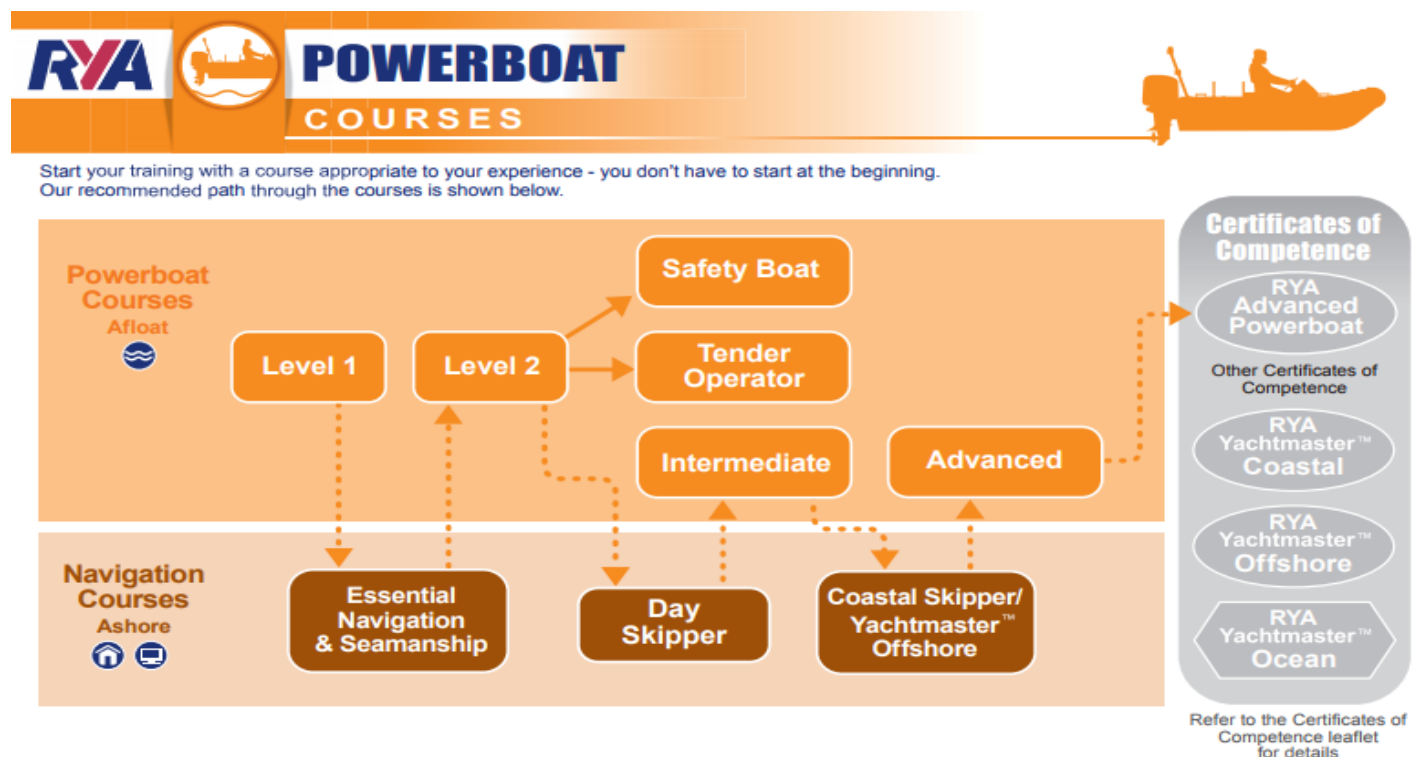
RYA POWERBOAT COURSES

Start your training with a course appropriate to your experience - you don't have to start at the beginning. Our recommended path through the courses is shown below.

Powerboat Courses
Afloat

Level 1

Level 2

Safety Boat

Tender Operator

Intermediate

Advanced

Navigation Courses
Ashore

Essential Navigation & Seamanship

Day Skipper

Coastal Skipper/ Yachtmaster™ Offshore

Certificates of Competence

RYA Advanced Powerboat

Other Certificates of Competence

RYA Yachtmaster™ Coastal

RYA Yachtmaster™ Offshore

RYA Yachtmaster™ Ocean

Refer to the Certificates of Competence leaflet for details